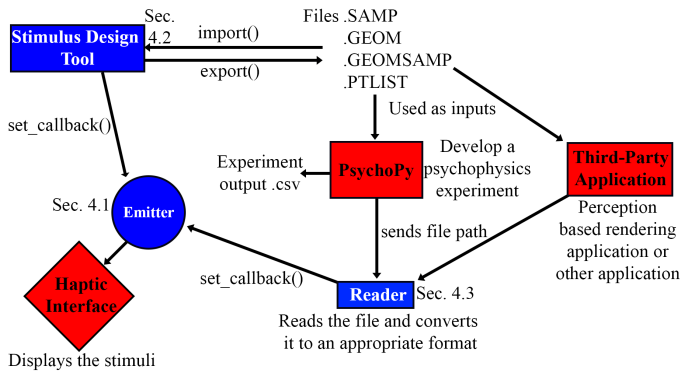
Stimulus Design Tool

Sec. 4.2

import()

export()

Files .SAMP
.GEOM
.GEOMSAMP
.PTLIST

Used as inputs

set_callback()

PsychoPy

Develop a psychophysics experiment

Experiment output .csv

Third-Party Application

Sec. 4.1

Emitter

Perception based rendering application or other application

sends file path

Haptic Interface

set_callback()

Reader

Sec. 4.3

Reads the file and converts it to an appropriate format

Displays the stimuli